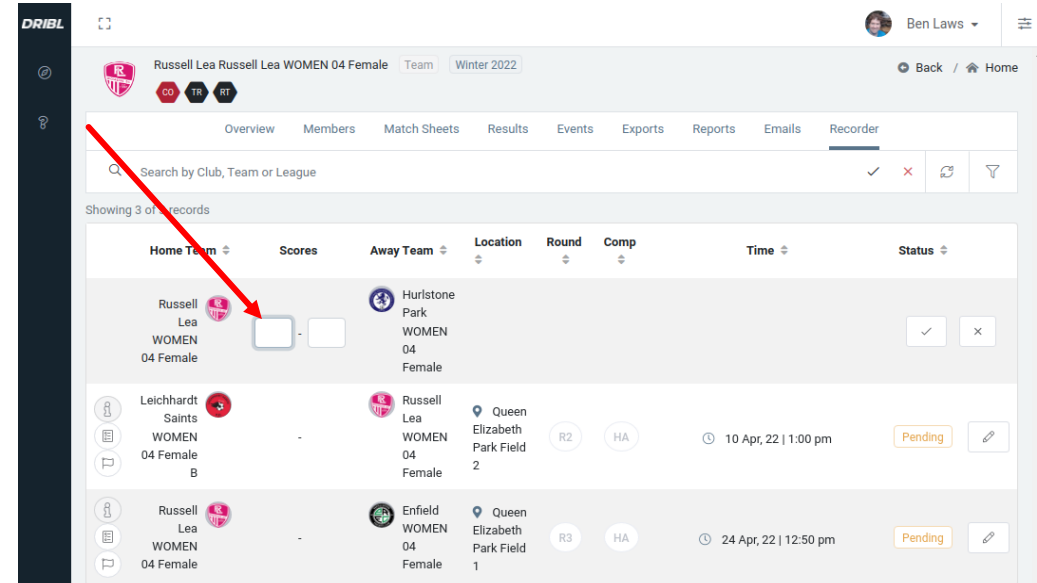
DRIBL

Ben Laws

Russell Lea Russell Lea WOMEN 04 Female Team Winter 2022

CO TR RT

Back / Home

Overview Members Match Sheets Results Events Exports Reports Emails Recorder

Search by Club, Team or League

Showing 3 of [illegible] records

| | Home Team | Scores | Away Team | Location | Round | Comp | Time | Status |
|---|---|---|---|---|---|---|---|---|
| | Russell Lea WOMEN 04 Female | - | Hurlstone Park WOMEN 04 Female | | | | | |
| | Leichhardt Saints WOMEN 04 Female B | - | Russell Lea WOMEN 04 Female | Queen Elizabeth Park Field 2 | R2 | HA | 10 Apr, 22 \| 1:00 pm | Pending |
| | Russell Lea WOMEN 04 Female | - | Enfield WOMEN 04 Female | Queen Elizabeth Park Field 1 | R3 | HA | 24 Apr, 22 \| 12:50 pm | Pending |